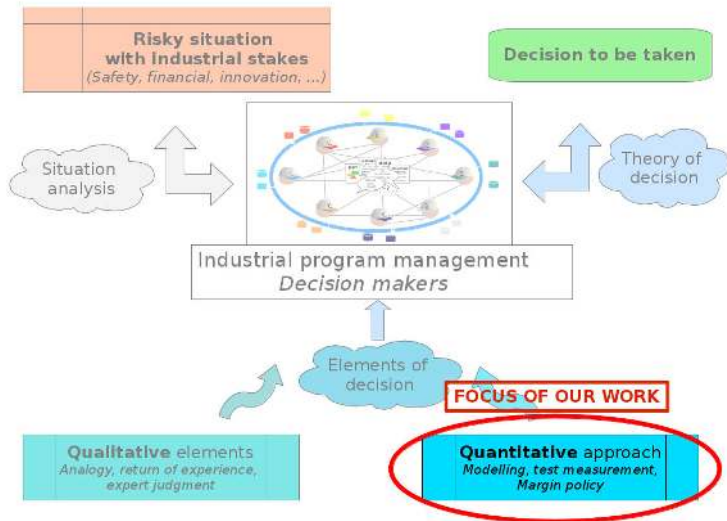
Risky situation with industrial stakes
(Safety, financial, innovation, ...)

Decision to be taken

Situation analysis

Theory of decision

Industrial program management
Decision makers

Elements of decision

FOCUS OF OUR WORK

Qualitative elements
Analogy, return of experience, expert judgment

Quantitative approach
Modelling, test measurement, Margin policy